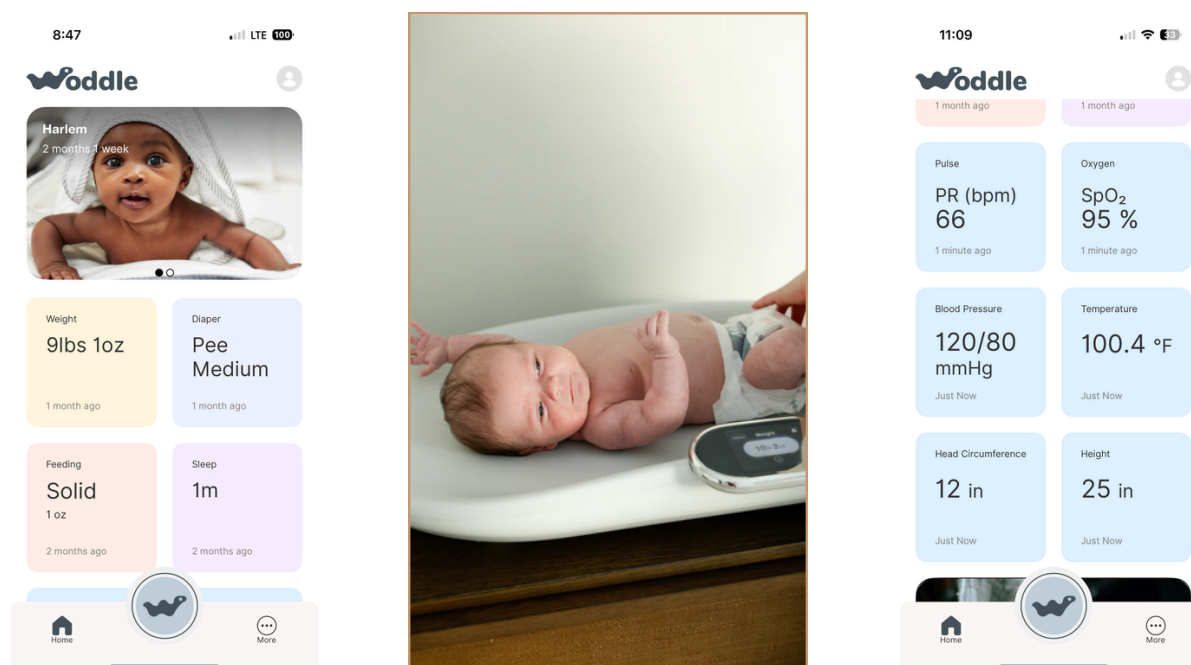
8:47

LTE 100

Woddle

Harlem
2 months 1 week

Weight
9lbs 1oz
1 month ago

Diaper
Pee
Medium
1 month ago

Feeding
Solid
1 oz
2 months ago

Sleep
1m
2 months ago

Home

More

Weight
10.2

11:09

Woddle

1 month ago

1 month ago

Pulse
PR (bpm)
66
1 minute ago

Oxygen
$SpO_2$
95 %
1 minute ago

Blood Pressure
120/80
mmHg
Just Now

Temperature
100.4 °F
Just Now

Head Circumference
12 in
Just Now

Height
25 in
Just Now

Home

More